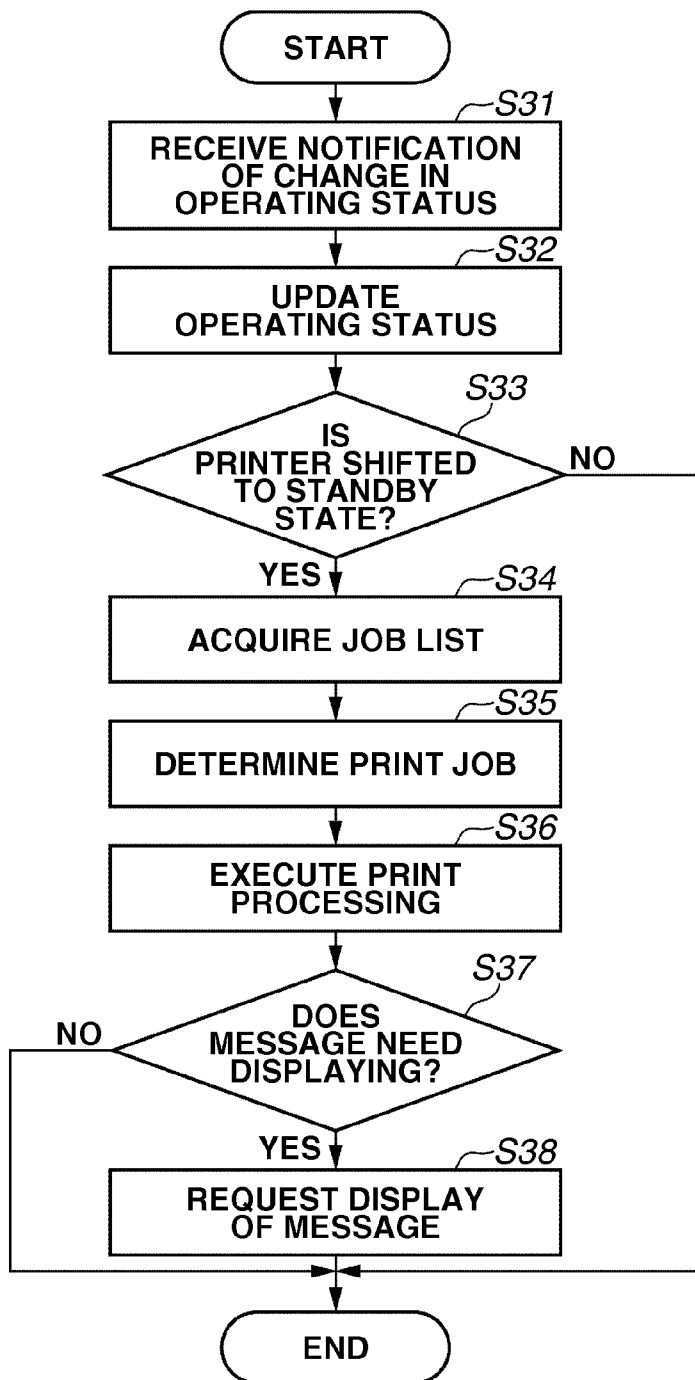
START

S31
RECEIVE NOTIFICATION OF CHANGE IN OPERATING STATUS

S32
UPDATE OPERATING STATUS

S33
IS PRINTER SHIFTED TO STANDBY STATE?

NO

YES

S34
ACQUIRE JOB LIST

S35
DETERMINE PRINT JOB

S36
EXECUTE PRINT PROCESSING

S37
DOES MESSAGE NEED DISPLAYING?

NO

YES

S38
REQUEST DISPLAY OF MESSAGE

END